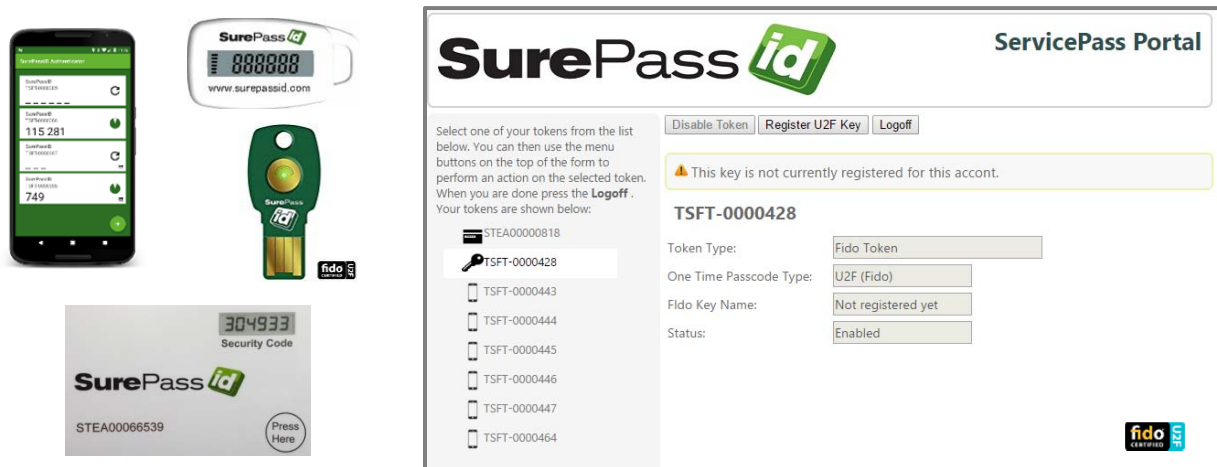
SurePassID Authenticator

SurePassID
TSFT0000185
______

SurePassID
TSFT0000246
115 281

SurePassID
TSFT0000207

SurePassID
TSFT0000335
749

SurePass id
888888
www.surepassid.com

SurePass id

fido CERTIFIED U2F

304933
Security Code
SurePass id
STEA00066539
Press Here

SurePass id

ServicePass Portal

Select one of your tokens from the list below. You can then use the menu buttons on the top of the form to perform an action on the selected token. When you are done press the **Logoff** . Your tokens are shown below:

STEA00000818
TSFT-0000428
TSFT-0000443
TSFT-0000444
TSFT-0000445
TSFT-0000446
TSFT-0000447
TSFT-0000464

Disable Token | Register U2F Key | Logoff

This key is not currently registered for this accont.

TSFT-0000428

| | |
|---|---|
| Token Type: | Fido Token |
| One Time Passcode Type: | U2F (Fido) |
| FIdo Key Name: | Not registered yet |
| Status: | Enabled |

fido CERTIFIED U2F